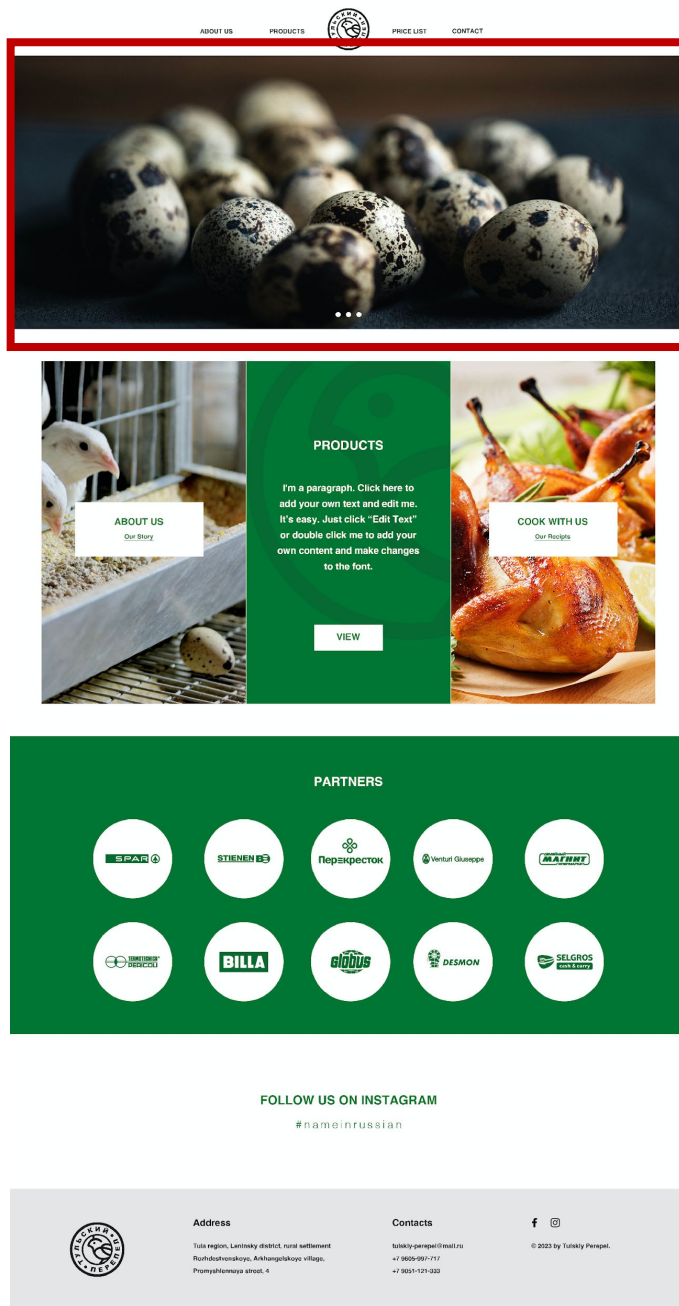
ABOUT US PRODUCTS PRICE LIST CONTACT

ТУЛЬСКИЙ ПЕРЕПЕЛ

ABOUT US
Our Story

PRODUCTS

I'm a paragraph. Click here to add your own text and edit me. It's easy. Just click "Edit Text" or double click me to add your own content and make changes to the font.

VIEW

COOK WITH US
Our Recipts

PARTNERS

SPAR
STIENEN BE
Перекресток
Venturi Giuseppe
МАГНИТ
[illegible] PEDICOLI
BILLA
Globus
DESMON
SELGROS cash & carry

FOLLOW US ON INSTAGRAM
#nameinrussian

ТУЛЬСКИЙ ПЕРЕПЕЛ

Address
Tula region, Leninsky district, rural settlement Rozhdestvenskoye, Arkhangelskoye village, Promyshlennaya street, 4

Contacts
tulskiy-perepel@mail.ru
+7 9605-997-717
+7 9051-121-333

© 2023 by Tulskiy Perepel.